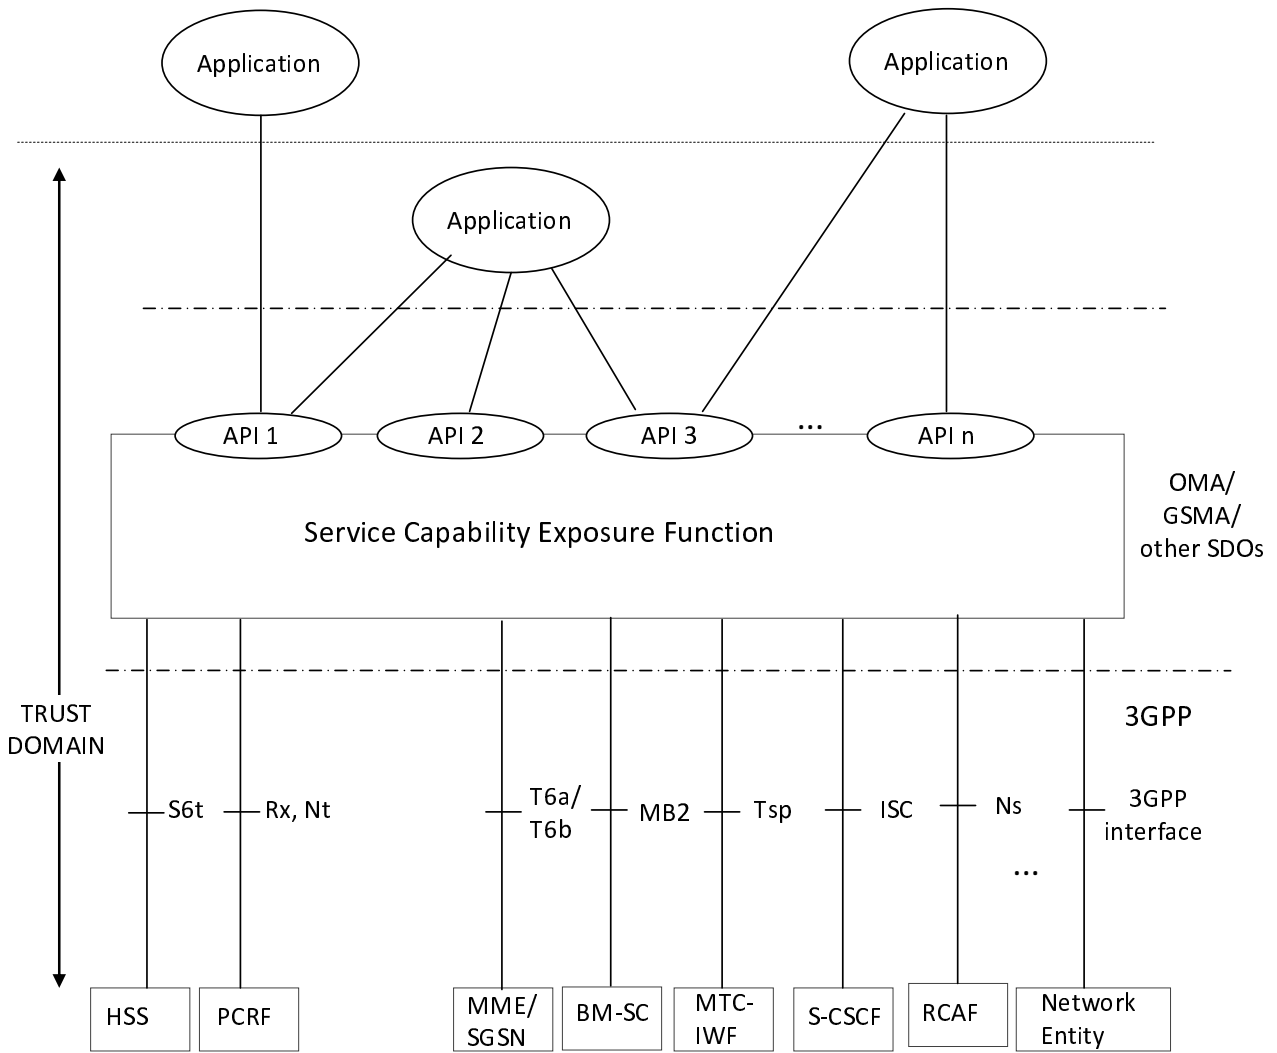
Application

Application

Application

API 1

API 2

API 3

...

API n

Service Capability Exposure Function

OMA/ GSMA/ other SDOs

TRUST DOMAIN

3GPP

S6t

Rx, Nt

T6a/ T6b

MB2

Tsp

ISC

Ns

3GPP interface

...

HSS

PCRF

MME/ SGSN

BM-SC

MTC-IWF

S-CSCF

RCAF

Network Entity